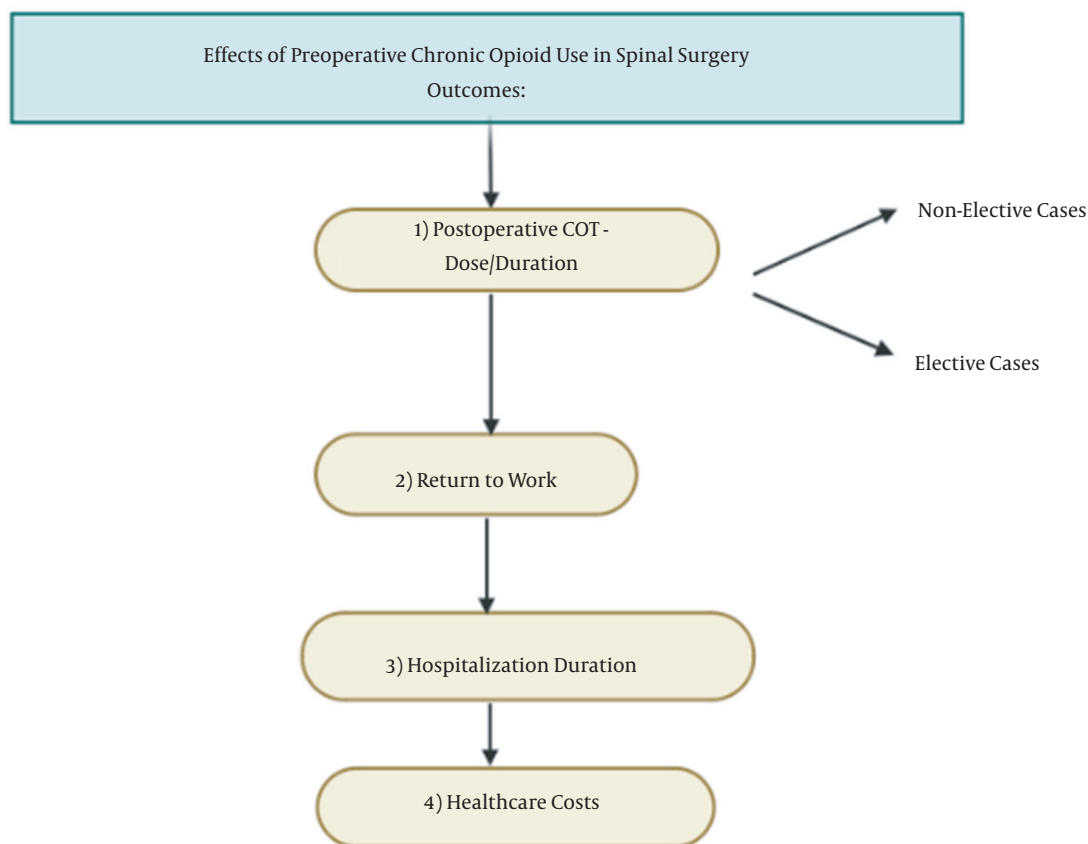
Effects of Preoperative Chronic Opioid Use in Spinal Surgery Outcomes:

1) Postoperative COT - Dose/Duration

Non-Elective Cases

Elective Cases

2) Return to Work

3) Hospitalization Duration

4) Healthcare Costs